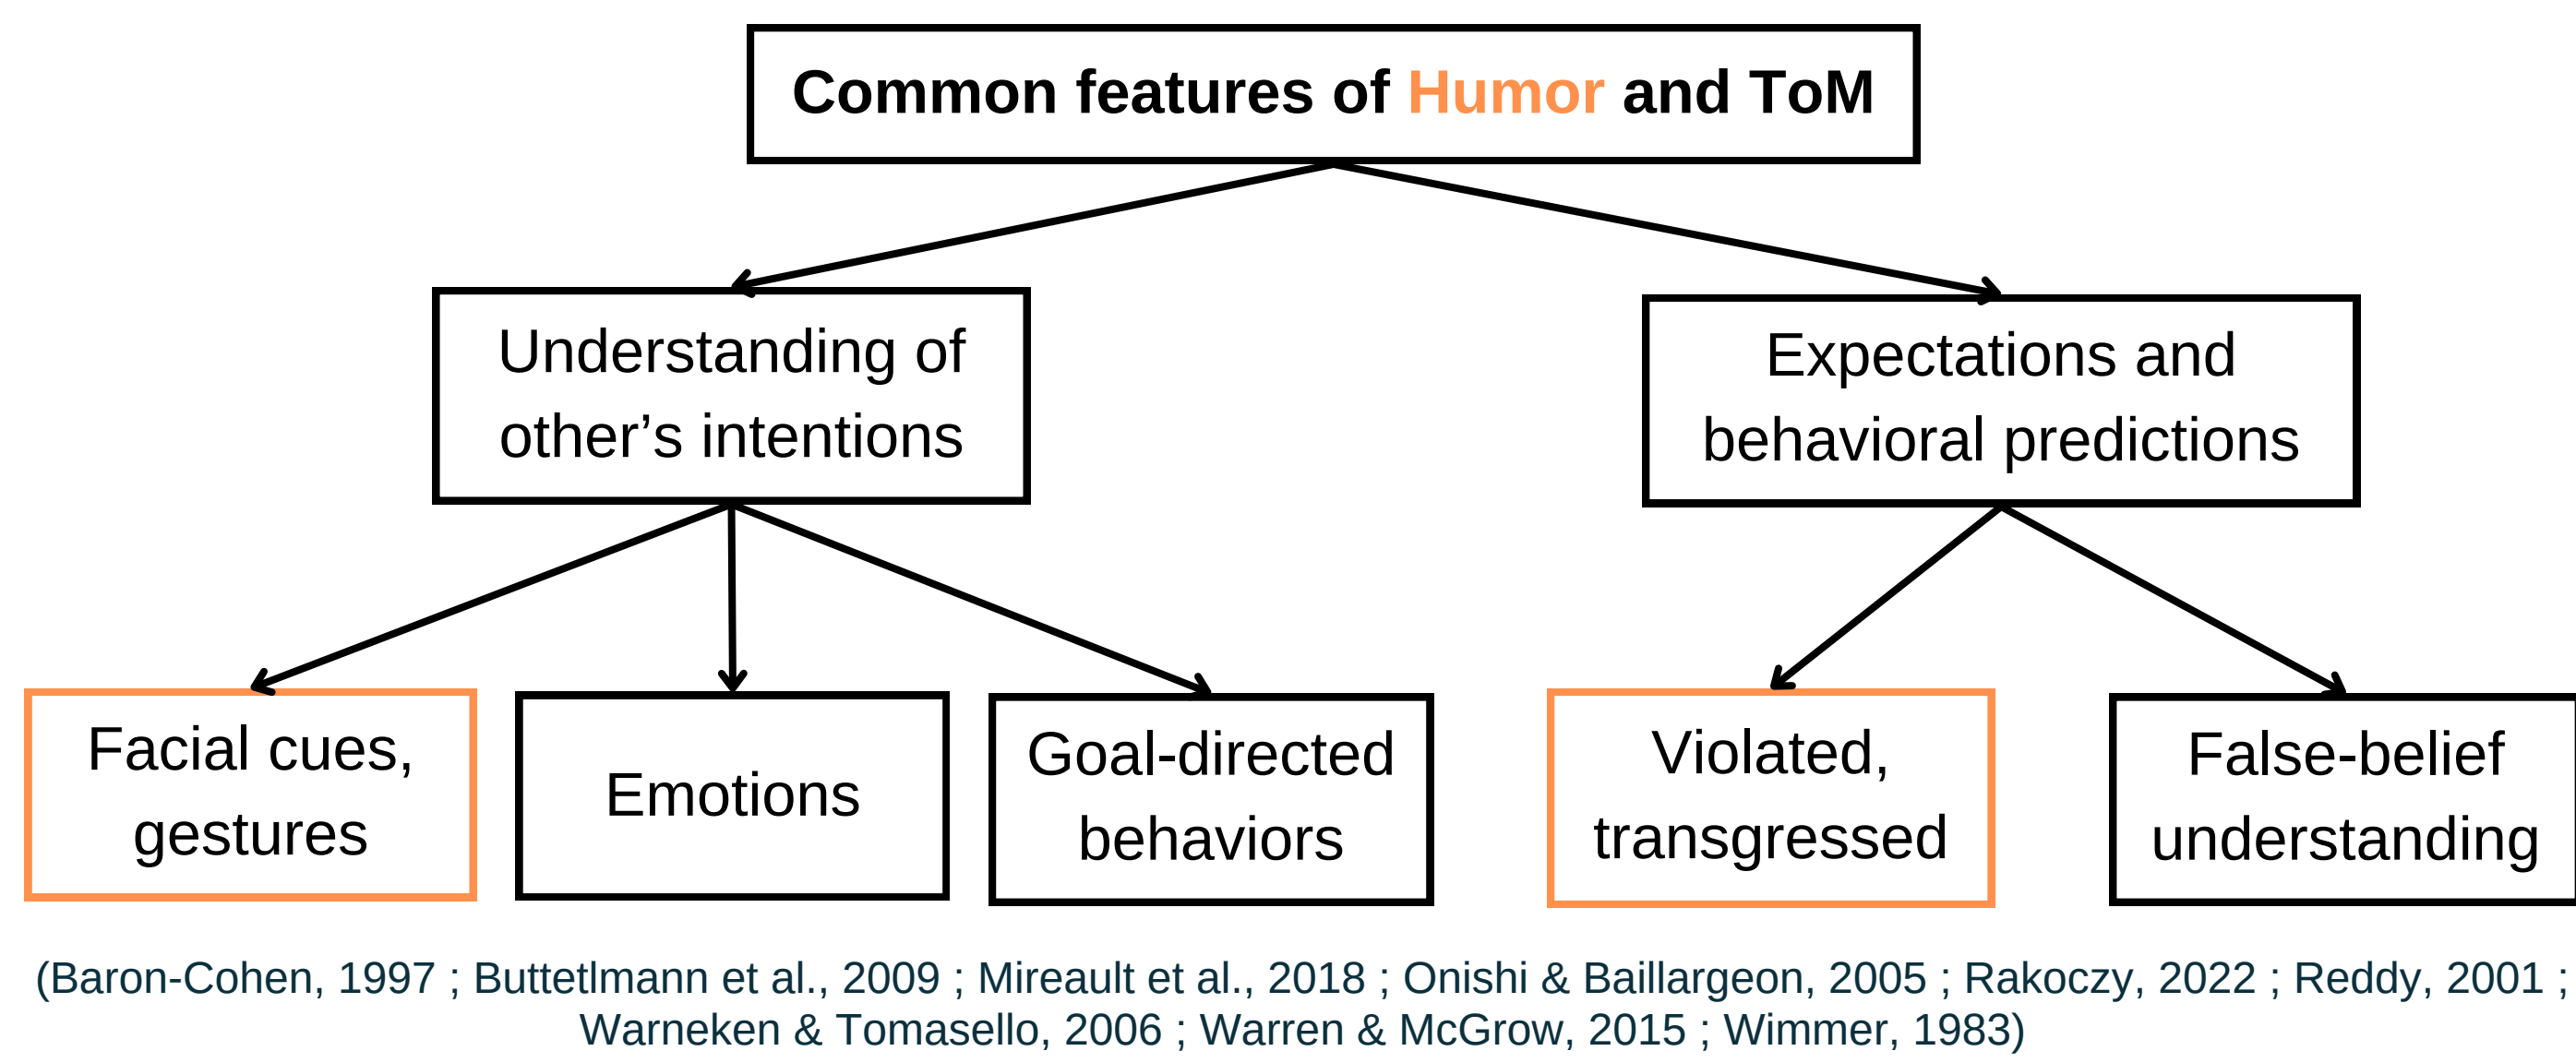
Common features of Humor and ToM

Understanding of other's intentions

Expectations and behavioral predictions

Facial cues, gestures

Emotions

Goal-directed behaviors

Violated, transgressed

False-belief understanding

(Baron-Cohen, 1997 ; Buttetlmann et al., 2009 ; Mireault et al., 2018 ; Onishi & Baillargeon, 2005 ; Rakoczy, 2022 ; Reddy, 2001 ; Warneken & Tomasello, 2006 ; Warren & McGrow, 2015 ; Wimmer, 1983)